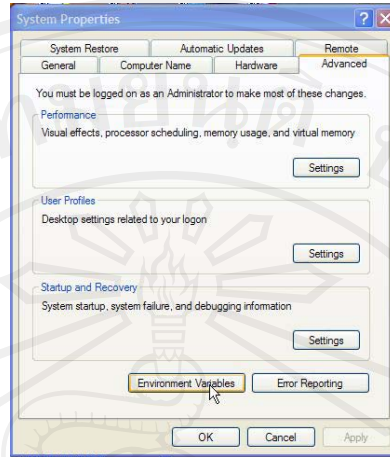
System Properties

System Restore
Automatic Updates
Remote
General
Computer Name
Hardware
Advanced

You must be logged on as an Administrator to make most of these changes.

Performance
Visual effects, processor scheduling, memory usage, and virtual memory
Settings

User Profiles
Desktop settings related to your logon
Settings

Startup and Recovery
System startup, system failure, and debugging information
Settings

Environment Variables
Error Reporting

OK
Cancel
Apply